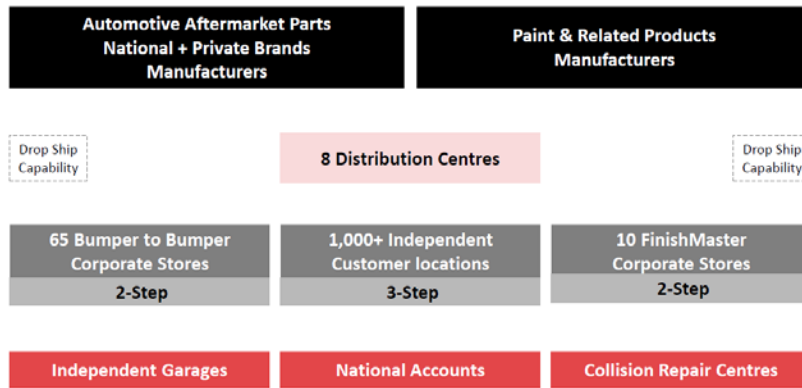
Automotive Aftermarket Parts
National + Private Brands
Manufacturers

Paint & Related Products
Manufacturers

Drop Ship
Capability

8 Distribution Centres

Drop Ship
Capability

65 Bumper to Bumper
Corporate Stores

2-Step

1,000+ Independent
Customer locations

3-Step

10 FinishMaster
Corporate Stores

2-Step

Independent Garages

National Accounts

Collision Repair Centres